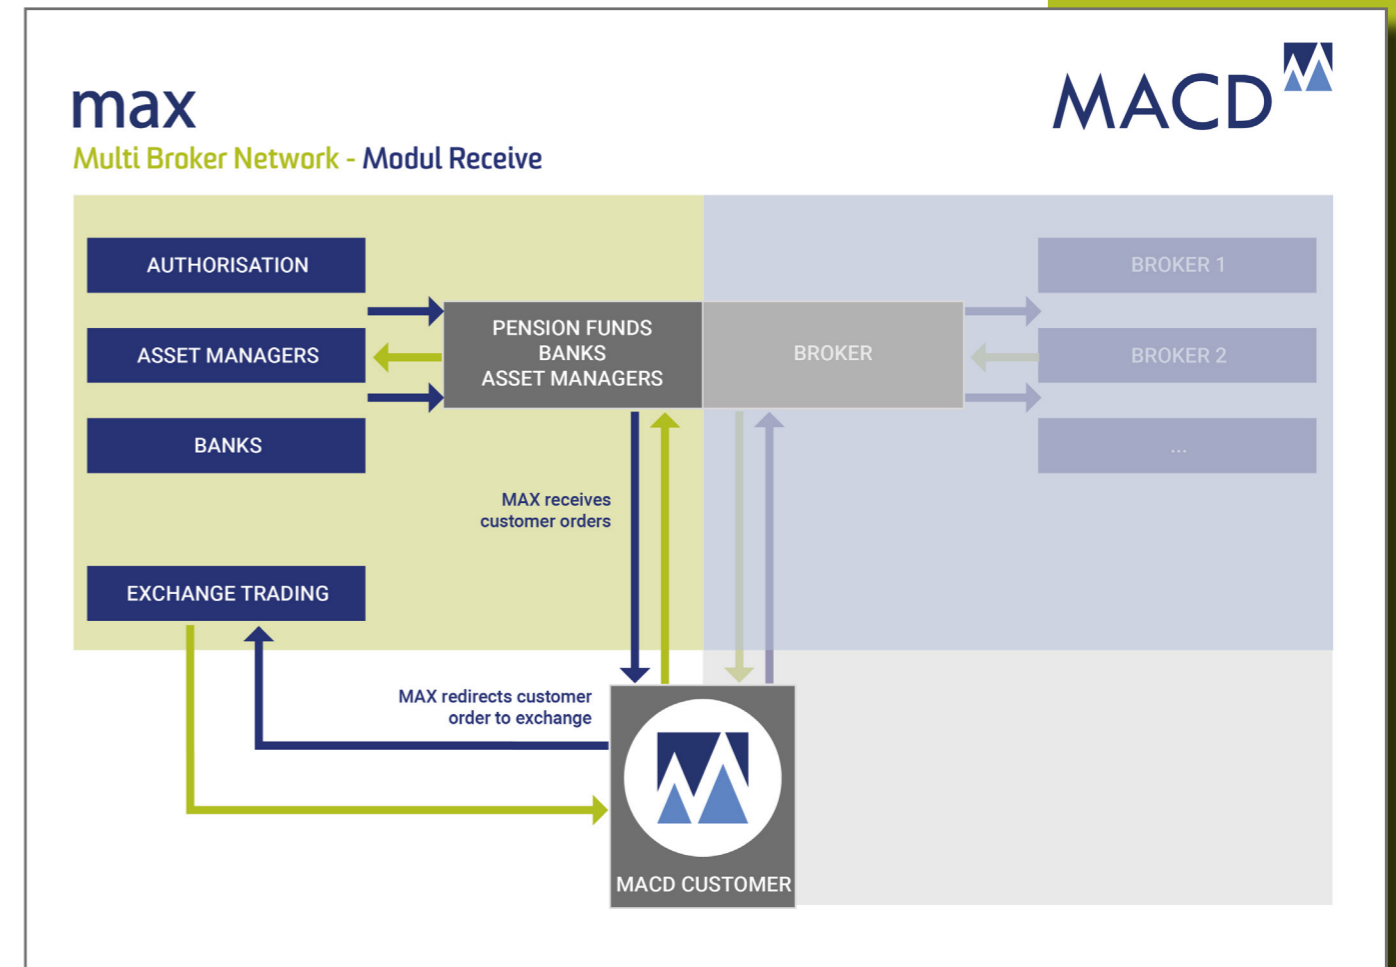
max

Multi Broker Network - Modul Receive

MACD

AUTHORISATION

ASSET MANAGERS

BANKS

PENSION FUNDS
BANKS
ASSET MANAGERS

BROKER

BROKER 1

BROKER 2

...

MAX receives customer orders

EXCHANGE TRADING

MAX redirects customer order to exchange

MACD CUSTOMER